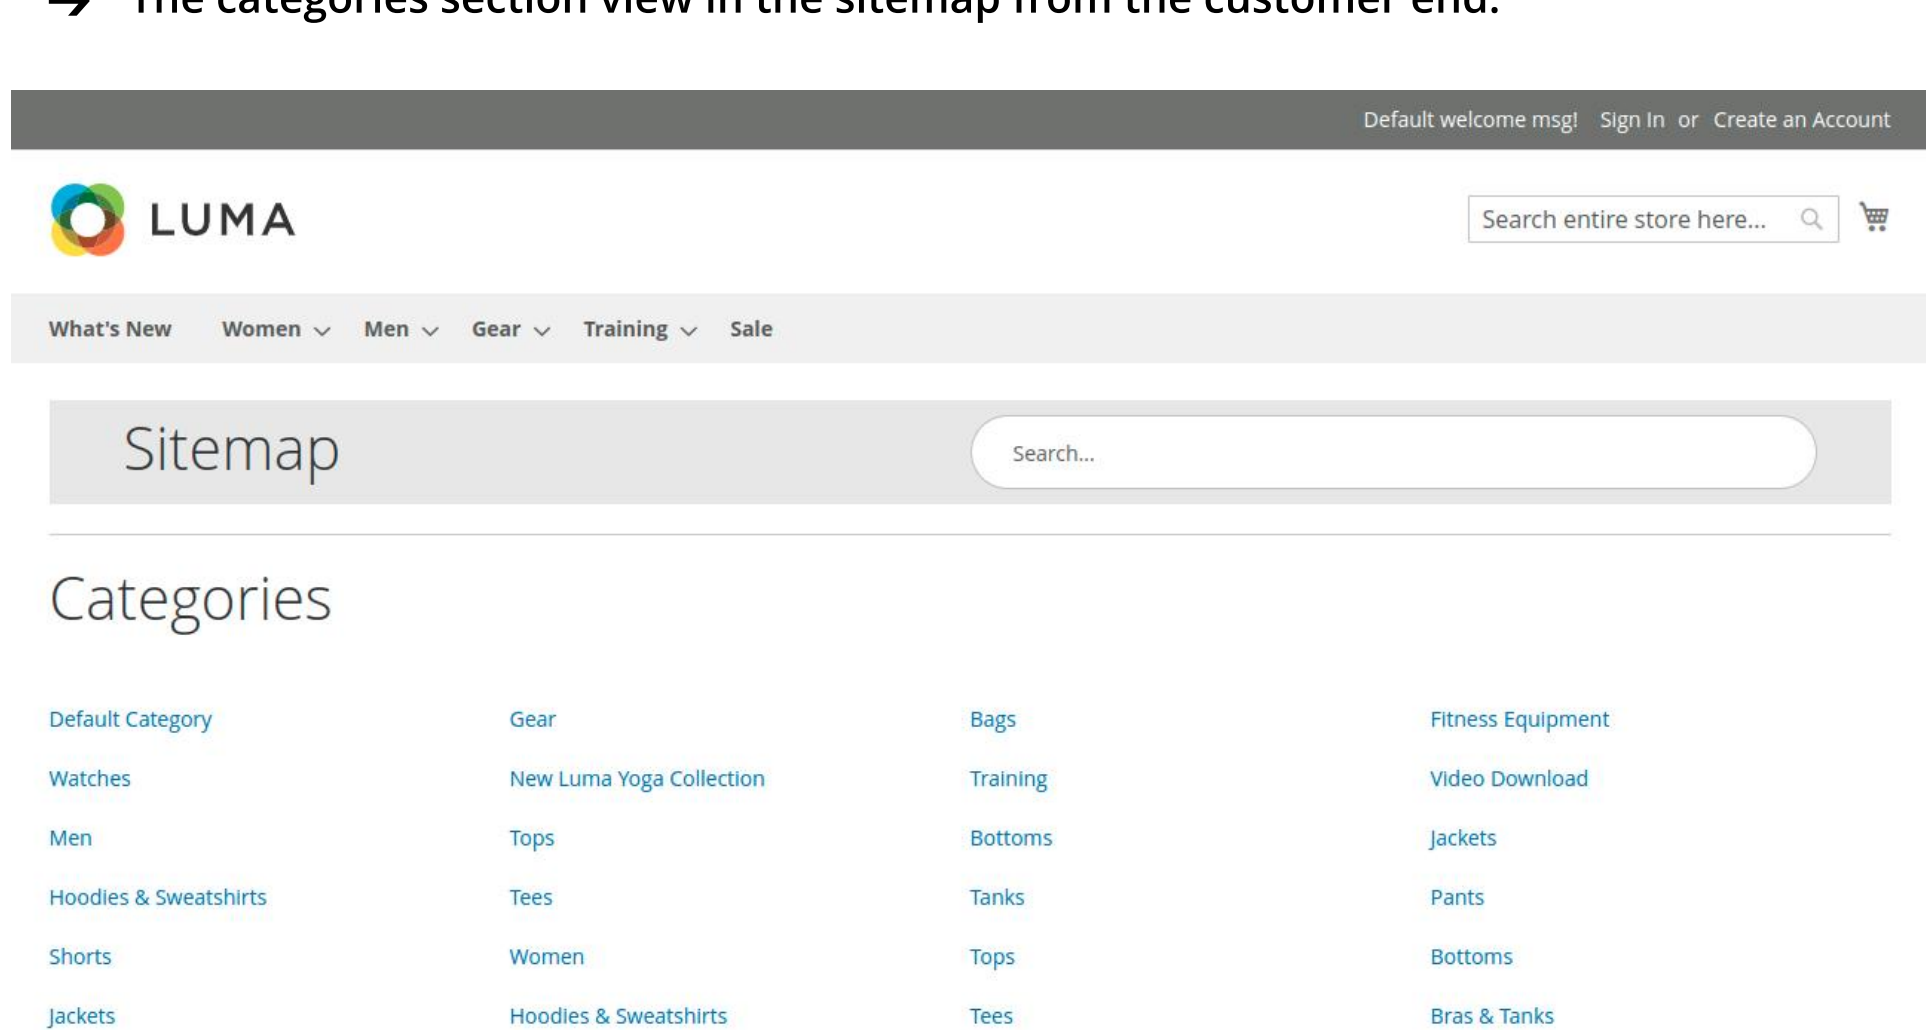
→ The categories section view in the sitemap from the customer end.

Default welcome msg! Sign In or Create an Account

LUMA

Search entire store here...

What's New Women Men Gear Training Sale

Sitemap

Search...

Categories

Default Category
Watches
Men
Hoodies & Sweatshirts
Shorts
Jackets

Gear
New Luma Yoga Collection
Tops
Tees
Women
Hoodies & Sweatshirts

Bags
Training
Bottoms
Tanks
Tops
Tees

Fitness Equipment
Video Download
Jackets
Pants
Bottoms
Bras & Tanks